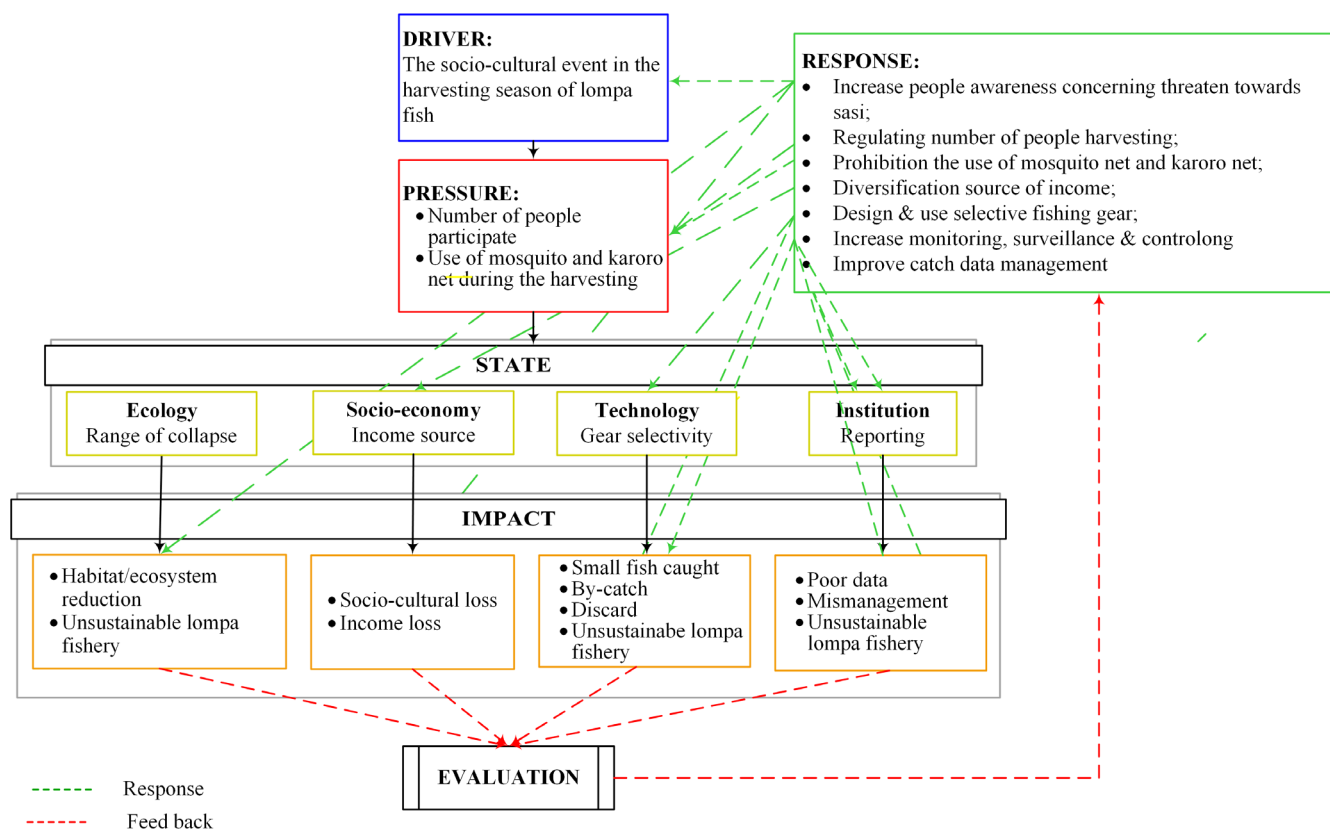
DRIVER:
The socio-cultural event in the harvesting season of lompa fish

RESPONSE:
- Increase people awareness concerning threaten towards sasi;
- Regulating number of people harvesting;
- Prohibition the use of mosquito net and karoro net;
- Diversification source of income;
- Design & use selective fishing gear;
- Increase monitoring, surveillance & controlong
- Improve catch data management

PRESSURE:
- Number of people participate
- Use of mosquito and karoro net during the harvesting

STATE

Ecology
Range of collapse

Socio-economy
Income source

Technology
Gear selectivity

Institution
Reporting

IMPACT

- Habitat/ecosystem reduction
- Unsustainable lompa fishery

- Socio-cultural loss
- Income loss

- Small fish caught
- By-catch
- Discard
- Unsustainabe lompa fishery

- Poor data
- Mismanagement
- Unsustainable lompa fishery

EVALUATION

Response
Feed back